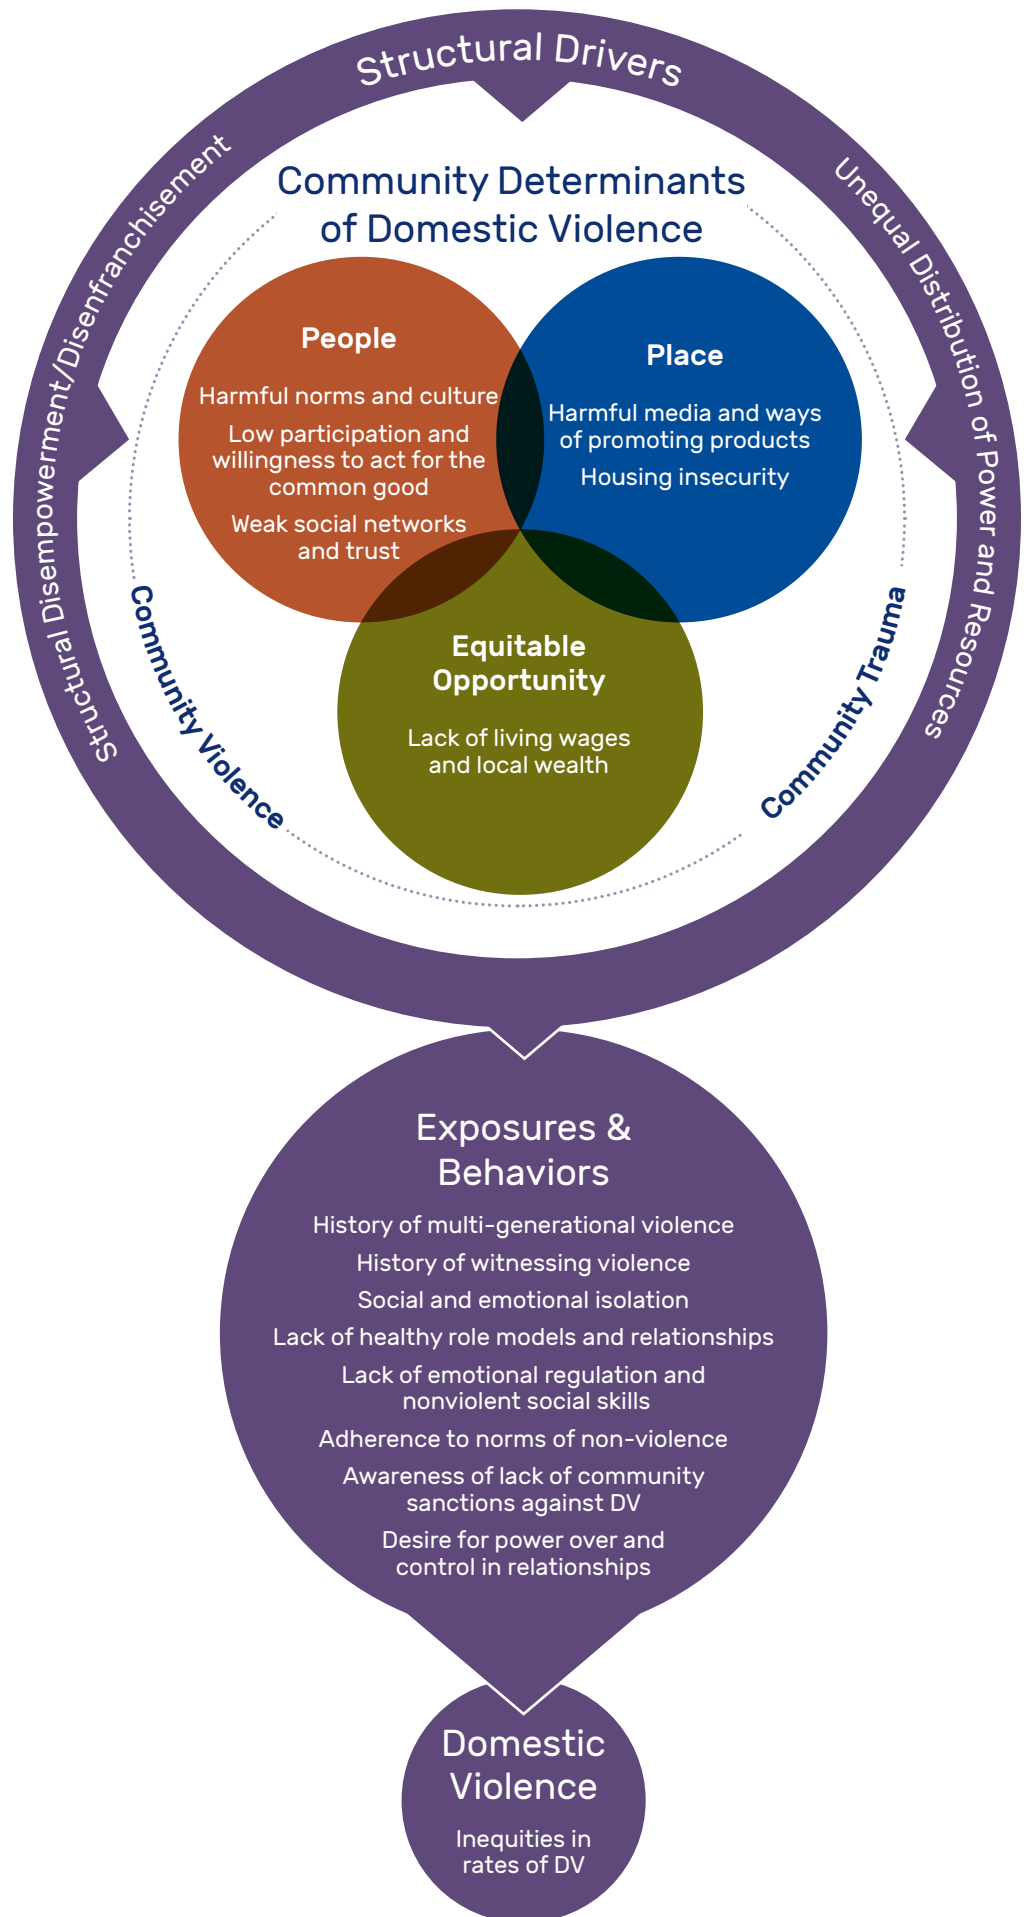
Structural Drivers

Structural Disempowerment/Disenfranchisement

Unequal Distribution of Power and Resources

Community Determinants of Domestic Violence

People

Harmful norms and culture

Low participation and willingness to act for the common good

Weak social networks and trust

Place

Harmful media and ways of promoting products

Housing insecurity

Equitable Opportunity

Lack of living wages and local wealth

Community Violence

Community Trauma

Exposures & Behaviors

History of multi-generational violence

History of witnessing violence

Social and emotional isolation

Lack of healthy role models and relationships

Lack of emotional regulation and nonviolent social skills

Adherence to norms of non-violence

Awareness of lack of community sanctions against DV

Desire for power over and control in relationships

Domestic Violence

Inequities in rates of DV